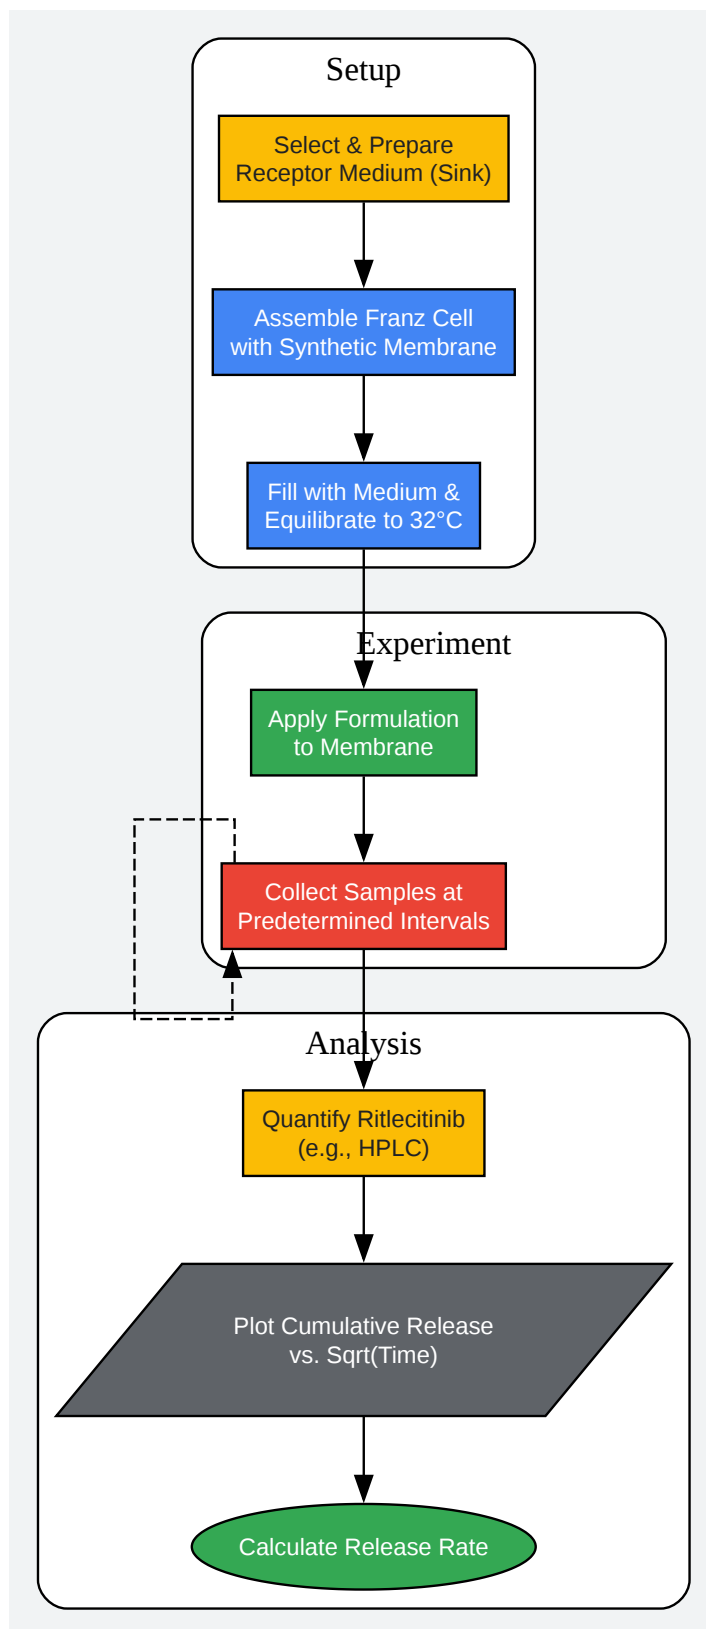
Setup

Select & Prepare Receptor Medium (Sink)

Assemble Franz Cell with Synthetic Membrane

Fill with Medium & Equilibrate to 32°C

Experiment

Apply Formulation to Membrane

Collect Samples at Predetermined Intervals

Analysis

Quantify Ritlecitinib (e.g., HPLC)

Plot Cumulative Release vs. Sqrt(Time)

Calculate Release Rate